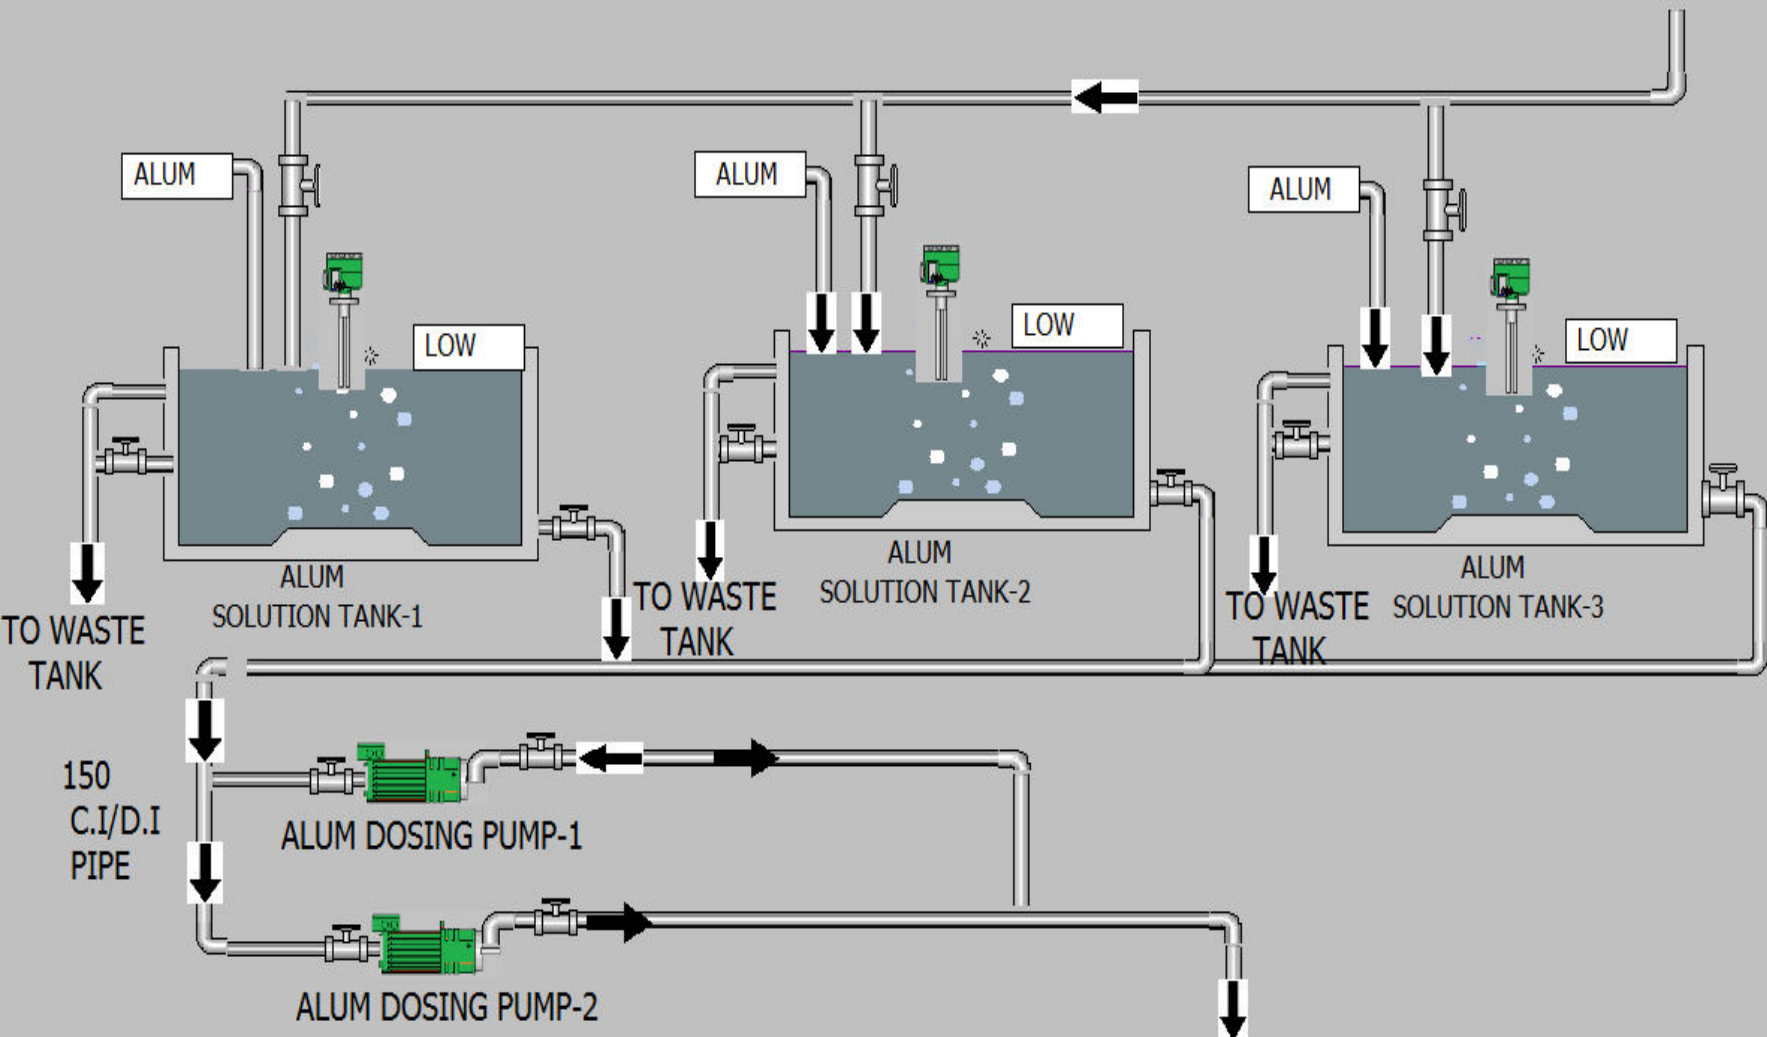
ALUM

LOW

ALUM

SOLUTION TANK-1

TO WASTE TANK

ALUM

LOW

ALUM

SOLUTION TANK-2

TO WASTE TANK

ALUM

LOW

ALUM

SOLUTION TANK-3

TO WASTE TANK

150 C.I/D.I PIPE

ALUM DOSING PUMP-1

ALUM DOSING PUMP-2